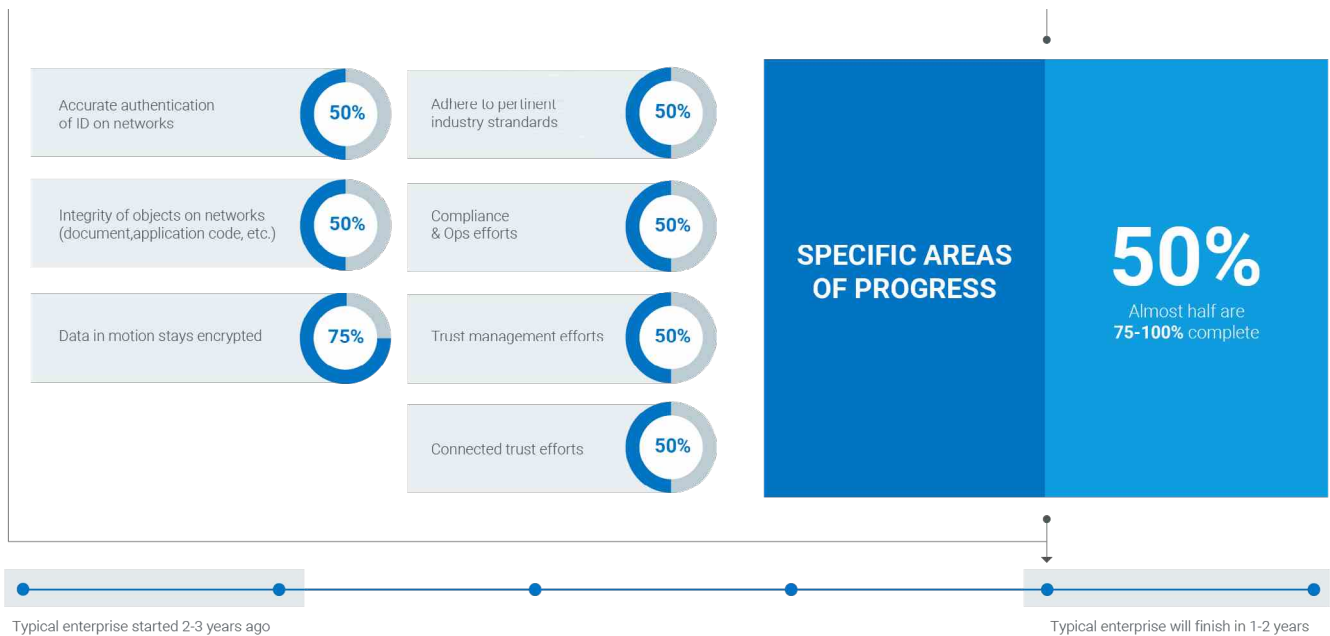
Accurate authentication of ID on networks 50%

Integrity of objects on networks (document,application code, etc.) 50%

Data in motion stays encrypted 75%

Adhere to pertinent industry strandards 50%

Compliance & Ops efforts 50%

Trust management efforts 50%

Connected trust efforts 50%

SPECIFIC AREAS OF PROGRESS

50%
Almost half are **75-100%** complete

Typical enterprise started 2-3 years ago

Typical enterprise will finish in 1-2 years